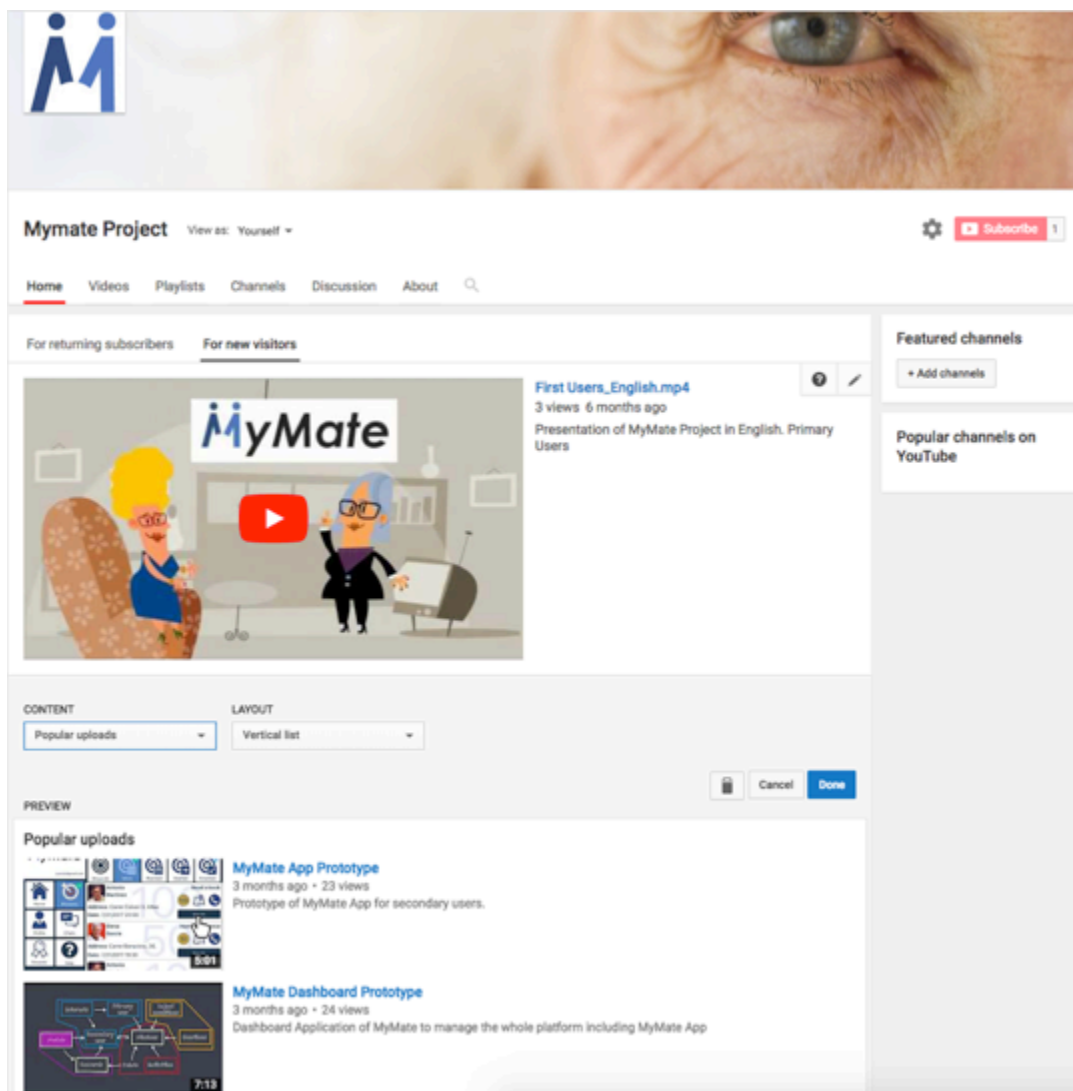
Mymate Project View as: Yourself

Subscribe 1

Home Videos Playlists Channels Discussion About

For returning subscribers For new visitors

MyMate

First Users_English.mp4
3 views 6 months ago
Presentation of MyMate Project in English. Primary Users

Featured channels
+ Add channels

Popular channels on YouTube

CONTENT
Popular uploads

LAYOUT
Vertical list

Cancel Done

PREVIEW

Popular uploads

MyMate App Prototype
3 months ago • 23 views
Prototype of MyMate App for secondary users.

5:01

MyMate Dashboard Prototype
3 months ago • 24 views
Dashboard Application of MyMate to manage the whole platform including MyMate App

7:13